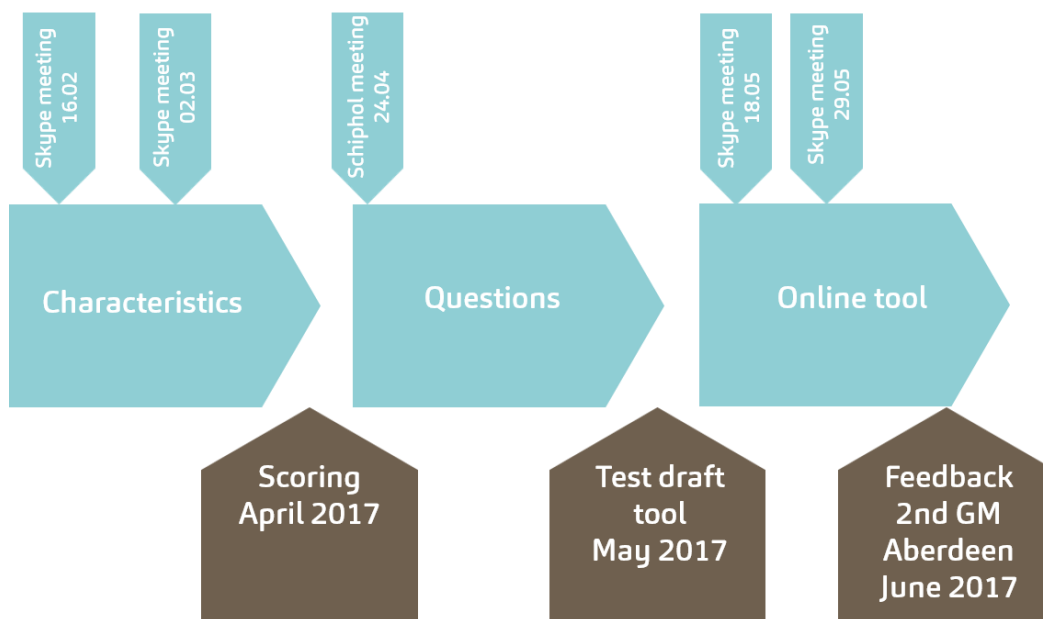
Skype meeting 16.02

Skype meeting 02.03

Schiphol meeting 24.04

Skype meeting 18.05

Skype meeting 29.05

Characteristics

Questions

Online tool

Scoring April 2017

Test draft tool May 2017

Feedback 2nd GM Aberdeen June 2017